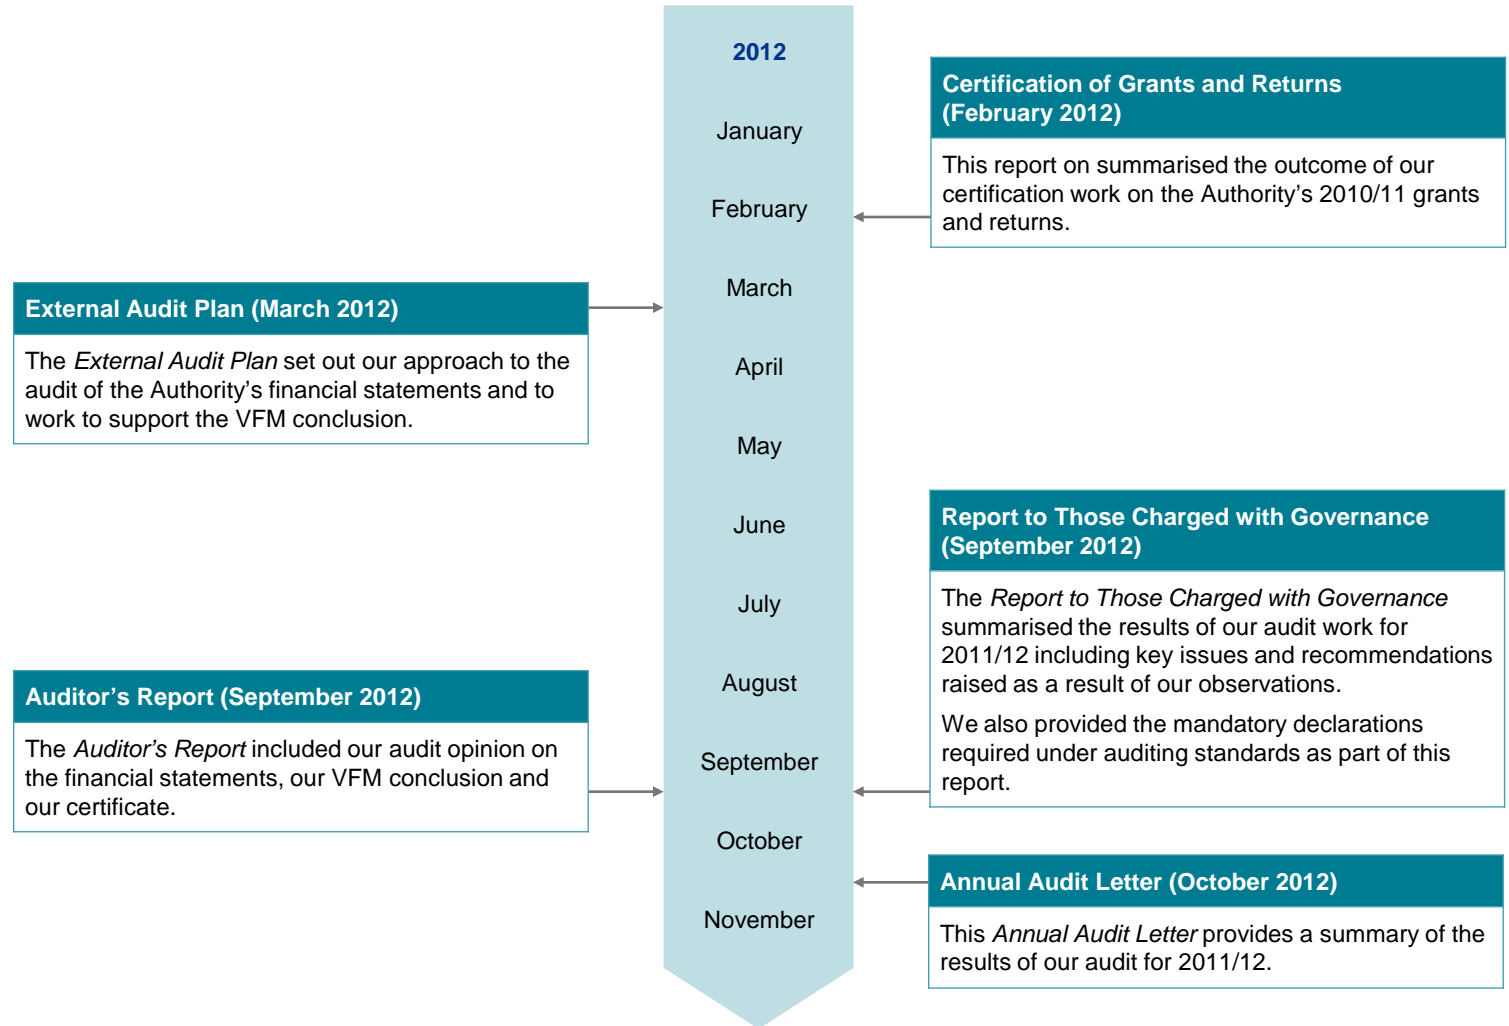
2012

January

February

March

April

May

June

July

August

September

October

November

Certification of Grants and Returns (February 2012)

This report on summarised the outcome of our certification work on the Authority's 2010/11 grants and returns.

External Audit Plan (March 2012)

The *External Audit Plan* set out our approach to the audit of the Authority's financial statements and to work to support the VFM conclusion.

Report to Those Charged with Governance (September 2012)

The *Report to Those Charged with Governance* summarised the results of our audit work for 2011/12 including key issues and recommendations raised as a result of our observations.

We also provided the mandatory declarations required under auditing standards as part of this report.

Auditor's Report (September 2012)

The *Auditor's Report* included our audit opinion on the financial statements, our VFM conclusion and our certificate.

Annual Audit Letter (October 2012)

This *Annual Audit Letter* provides a summary of the results of our audit for 2011/12.